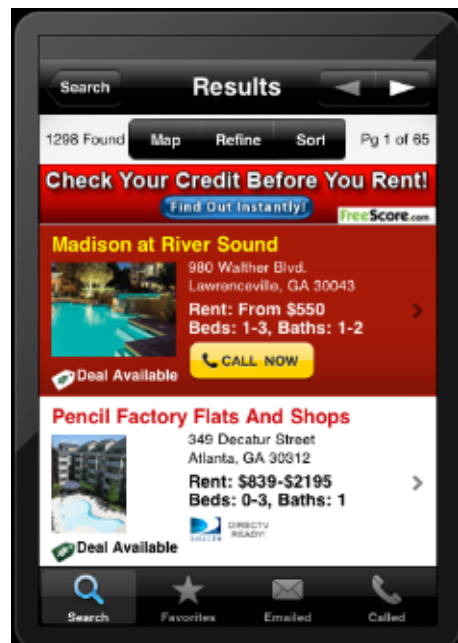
Search

Results

1298 Found

Map

Refine

Sort

Pg 1 of 65

Check Your Credit Before You Rent!

Find Out Instantly!

FreeScore.com

Madison at River Sound

980 Walther Blvd.
Lawrenceville, GA 30043

Rent: From $550
Beds: 1-3, Baths: 1-2

CALL NOW

Deal Available

Pencil Factory Flats And Shops

349 Decatur Street
Atlanta, GA 30312

Rent: $839-$2195
Beds: 0-3, Baths: 1

DIRECTV READY!

Deal Available

Search

Favorites

Emailed

Called